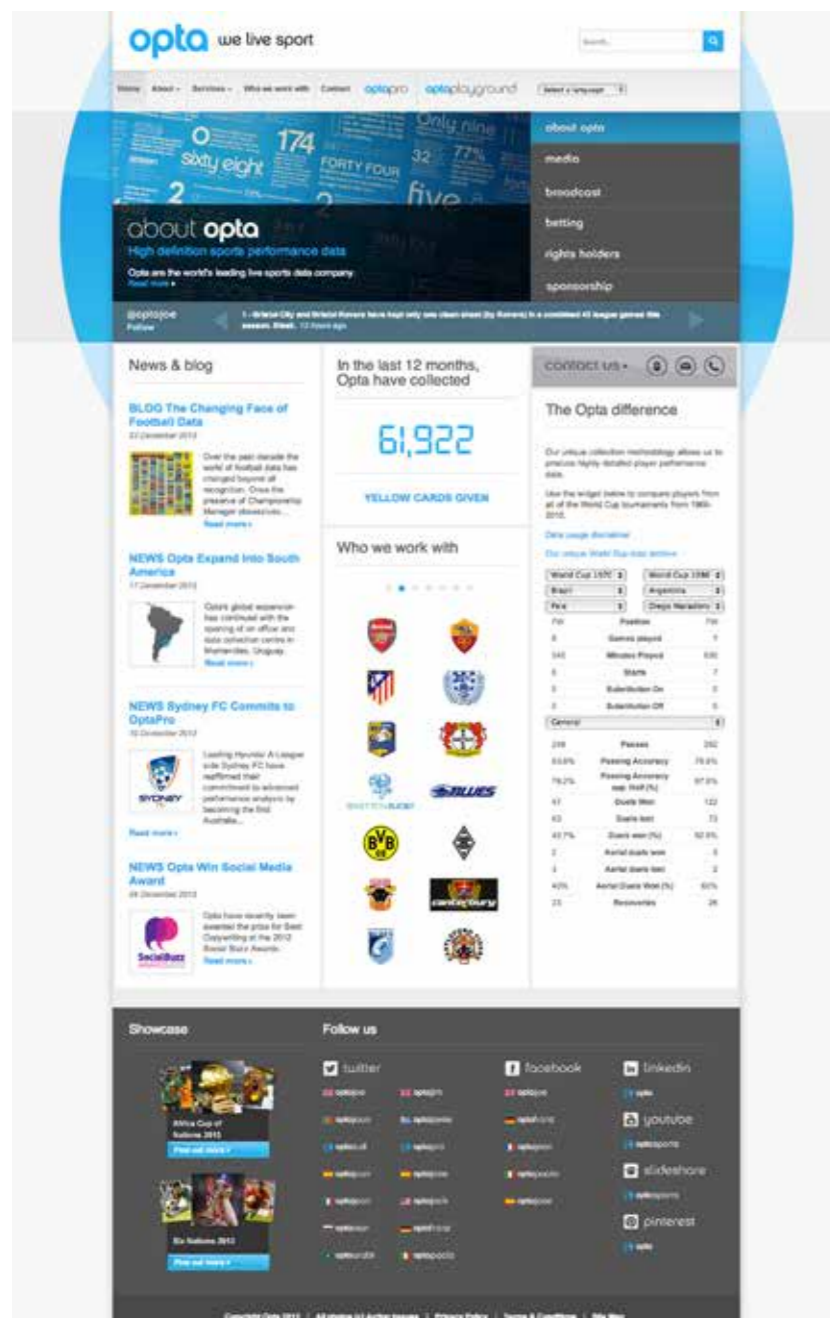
opta we live sport

Search

Home About Services Who we work with Contact optapro optaplayground Select a language

174 sixty eight FORTY FOUR 32 77% Only nine 2 five 2

about opta
High definition sports performance data
Opta are the world's leading live sports data company.
Read more

about opta
media
broadcast
betting
rights holders
sponsorship

@optajoe
Follow
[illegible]

News & blog

BLOG The Changing Face of Football Data
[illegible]
Over the past decade the world of football data has changed beyond all recognition. Once the preserve of Championship Manager obsessives...
Read more

NEWS Opta Expand Into South America
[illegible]
Opta's global expansion has continued with the opening of an office and data collection centre in Montevideo, Uruguay.
Read more

NEWS Sydney FC Commits to OptaPro
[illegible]
Leading Hyundai A-League side Sydney FC have reaffirmed their commitment to advanced performance analysis by becoming the first Australia...
Read more

NEWS Opta Win Social Media Award
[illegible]
Opta have recently been awarded the prize for Best Copywriting at the 2012 Social Buzz Awards.
Read more

In the last 12 months, Opta have collected

61,922

YELLOW CARDS GIVEN

Who we work with

contact us

The Opta difference

Our unique collection methodology allows us to produce highly detailed player performance data.

Use the widget below to compare players from all of the World Cup tournaments from 1966-2010.

Data usage disclaimer
Our unique World Cup data archive

World Cup 1970 | World Cup 1986
Brazil | Argentina
Pele | Diego Maradona

| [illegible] | Position | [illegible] |
|---|---|---|
| 6 | Games played | 7 |
| 540 | Minutes Played | 630 |
| 6 | Starts | 7 |
| 0 | Substitution On | 0 |
| 0 | Substitution Off | 0 |

General

| 249 | Passes | 292 |
|---|---|---|
| 63.5% | Passing Accuracy | 75.0% |
| 79.2% | Passing Accuracy opp. Half (%) | 67.0% |
| 47 | Duels Won | 122 |
| 63 | Duels lost | 73 |
| 42.7% | Duels won (%) | 62.6% |
| 2 | Aerial duels won | 5 |
| 3 | Aerial duels lost | 2 |
| 40% | Aerial Duels Won (%) | 60% |
| 23 | Recoveries | 26 |

Showcase

Africa Cup of Nations 2013
Find out more

Six Nations 2013
Find out more

Follow us

twitter
facebook
linkedin
youtube
slideshare
pinterest

Copyright Opta 2013 | All statistics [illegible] | Privacy Policy | Terms & Conditions | Site Map